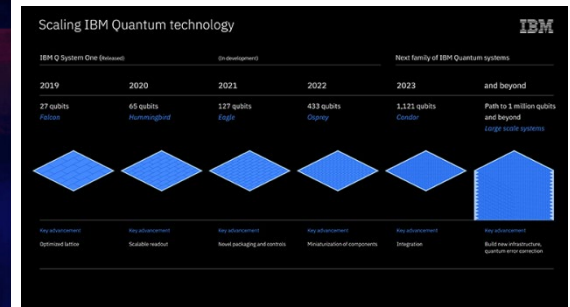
Scaling IBM Quantum technology

IBM

IBM Q System One (Released)

(In development)

Next family of IBM Quantum systems

| 2019 | 2020 | 2021 | 2022 | 2023 | and beyond |
|---|---|---|---|---|---|
| 27 qubits | 65 qubits | 127 qubits | 433 qubits | 1,121 qubits | Path to 1 million qubits and beyond |
| Falcon | Hummingbird | Eagle | Osprey | Condor | Large scale systems |
| Key advancement | Key advancement | Key advancement | Key advancement | Key advancement | Key advancement |
| Optimized lattice | Scalable readout | Novel packaging and controls | Miniaturization of components | Integration | Build new infrastructure, quantum error correction |